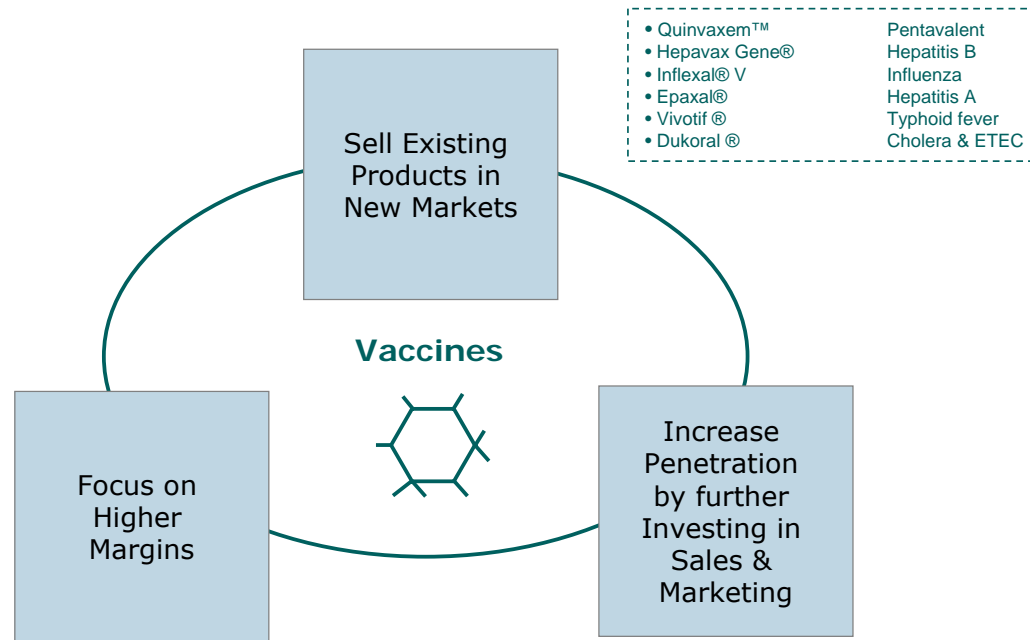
| | |
|---|---|
| • Quinvaxem™ | Pentavalent |
| • Hepavax Gene® | Hepatitis B |
| • Inflexal® V | Influenza |
| • Epaxal® | Hepatitis A |
| • Vivotif ® | Typhoid fever |
| • Dukoral ® | Cholera & ETEC |

Sell Existing Products in New Markets

Vaccines

Focus on Higher Margins

Increase Penetration by further Investing in Sales & Marketing